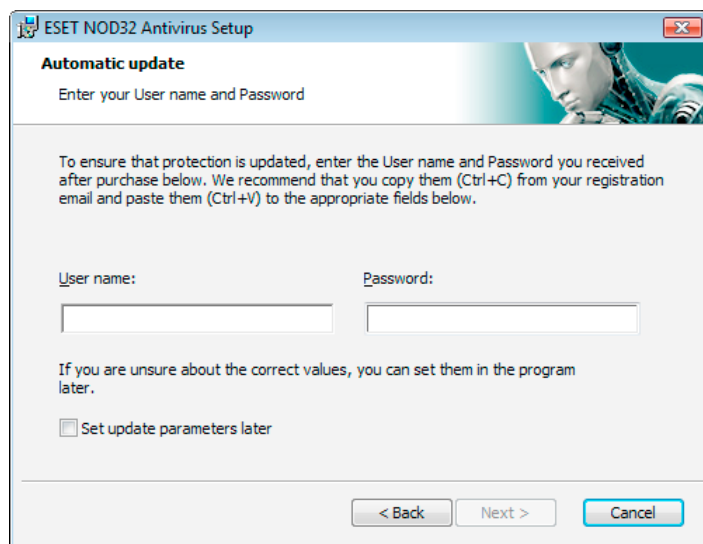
ESET NOD32 Antivirus Setup

Automatic update

Enter your User name and Password

To ensure that protection is updated, enter the User name and Password you received after purchase below. We recommend that you copy them (Ctrl+C) from your registration email and paste them (Ctrl+V) to the appropriate fields below.

User name:

Password:

If you are unsure about the correct values, you can set them in the program later.

Set update parameters later

< Back

Next >

Cancel